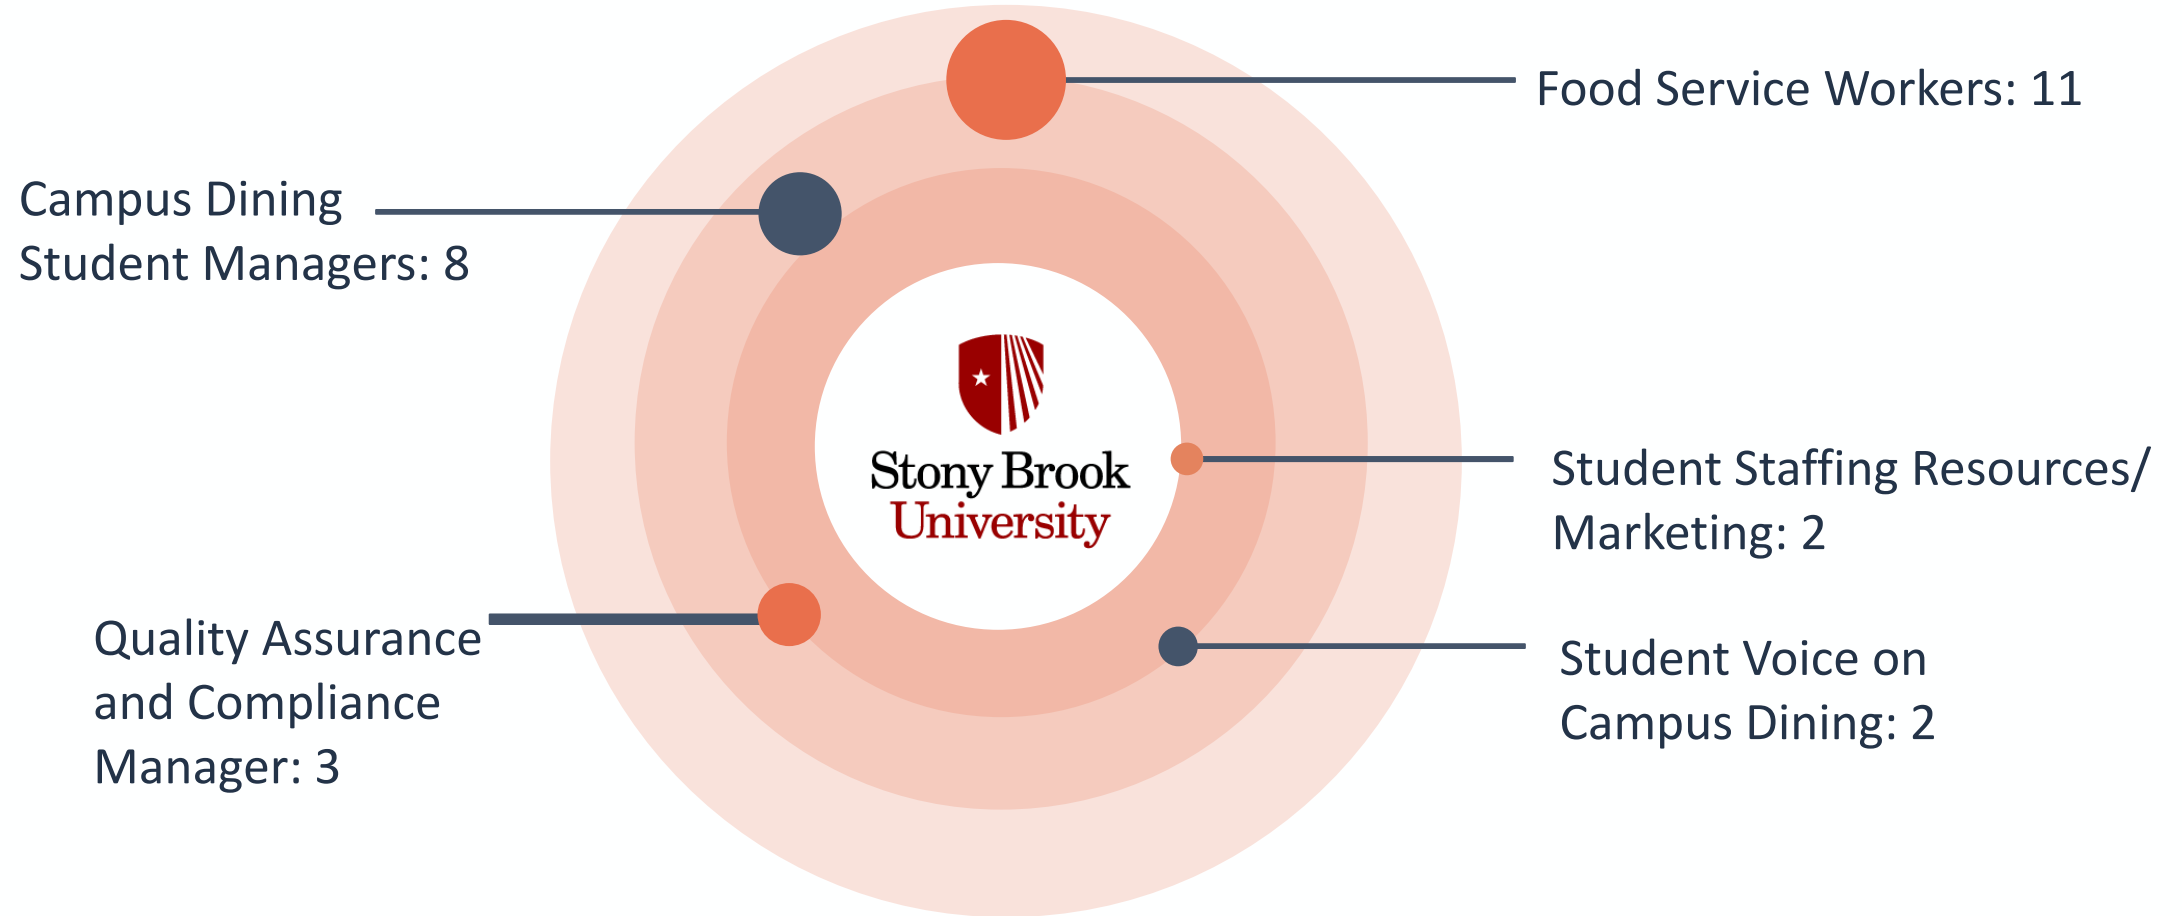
Food Service Workers: 11

Campus Dining Student Managers: 8

Stony Brook University

Student Staffing Resources/ Marketing: 2

Quality Assurance and Compliance Manager: 3

Student Voice on Campus Dining: 2